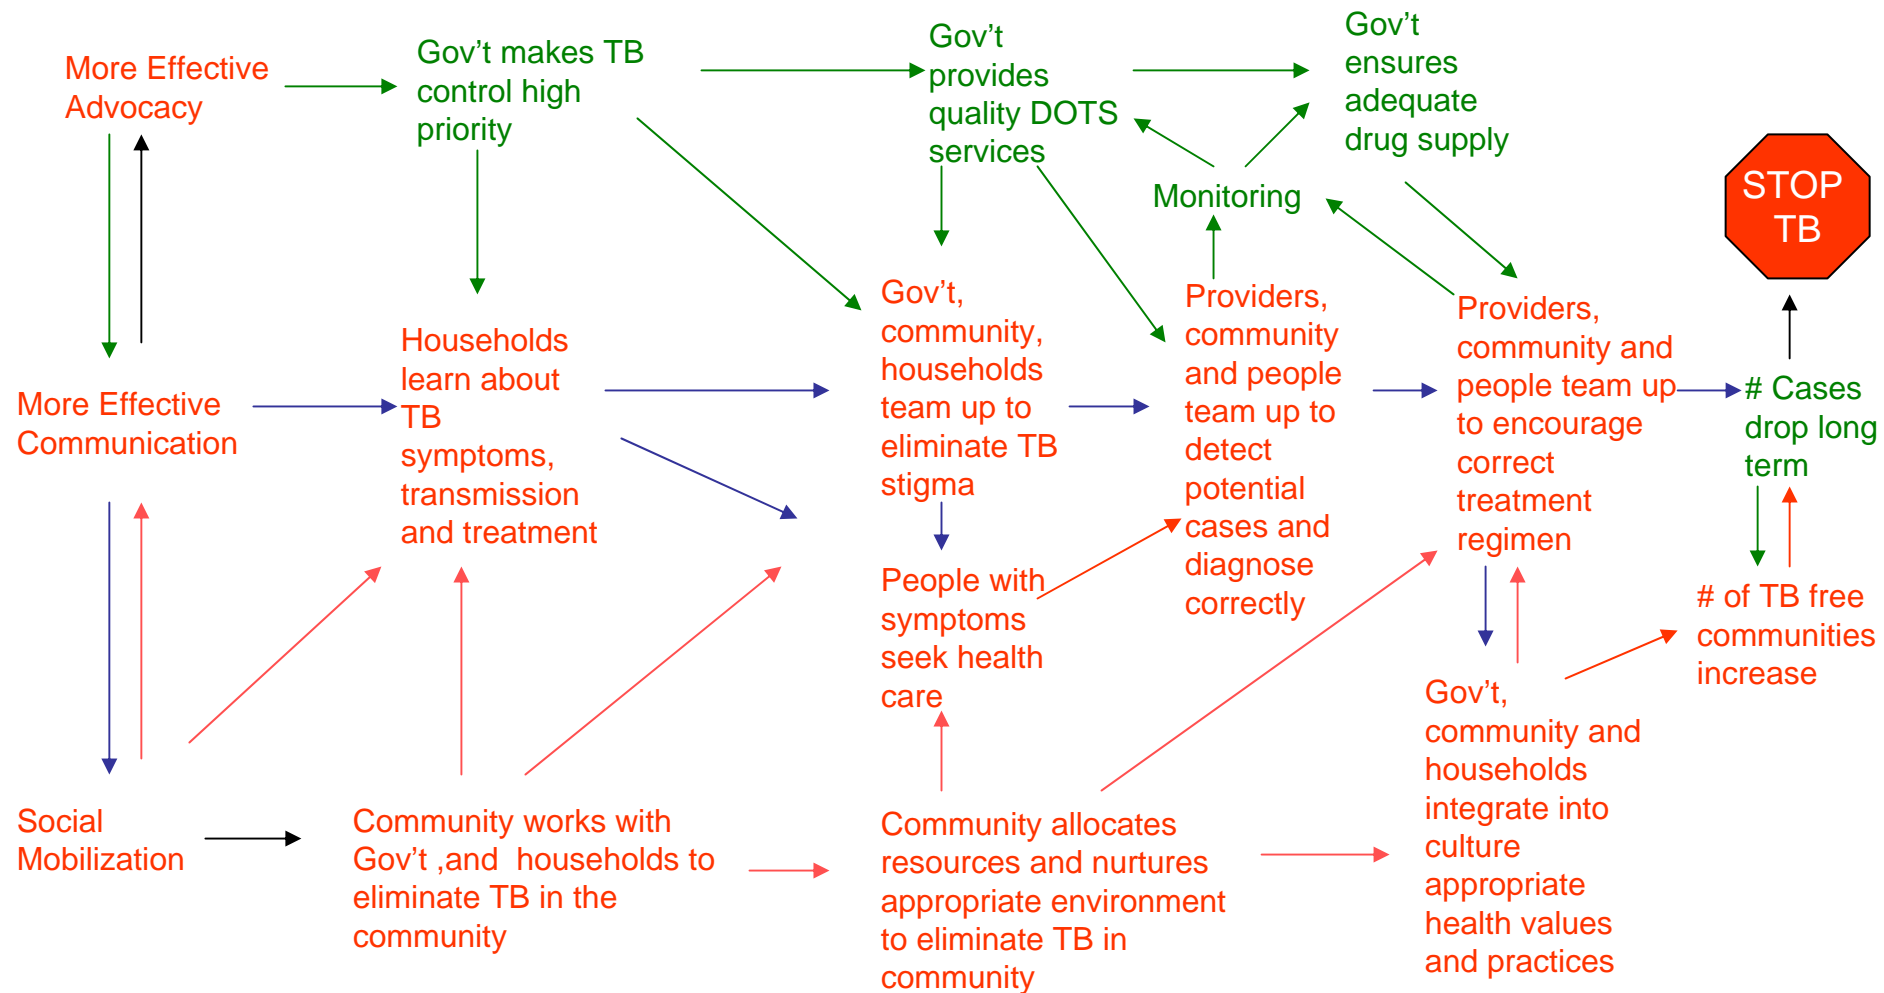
More Effective Advocacy

Gov't makes TB control high priority

Gov't provides quality DOTS services

Gov't ensures adequate drug supply

Monitoring

STOP TB

More Effective Communication

Households learn about TB symptoms, transmission and treatment

Gov't, community, households team up to eliminate TB stigma

Providers, community and people team up to detect potential cases and diagnose correctly

Providers, community and people team up to encourage correct treatment regimen

# Cases drop long term

People with symptoms seek health care

# of TB free communities increase

Gov't, community and households integrate into culture appropriate health values and practices

Social Mobilization

Community works with Gov't ,and households to eliminate TB in the community

Community allocates resources and nurtures appropriate environment to eliminate TB in community